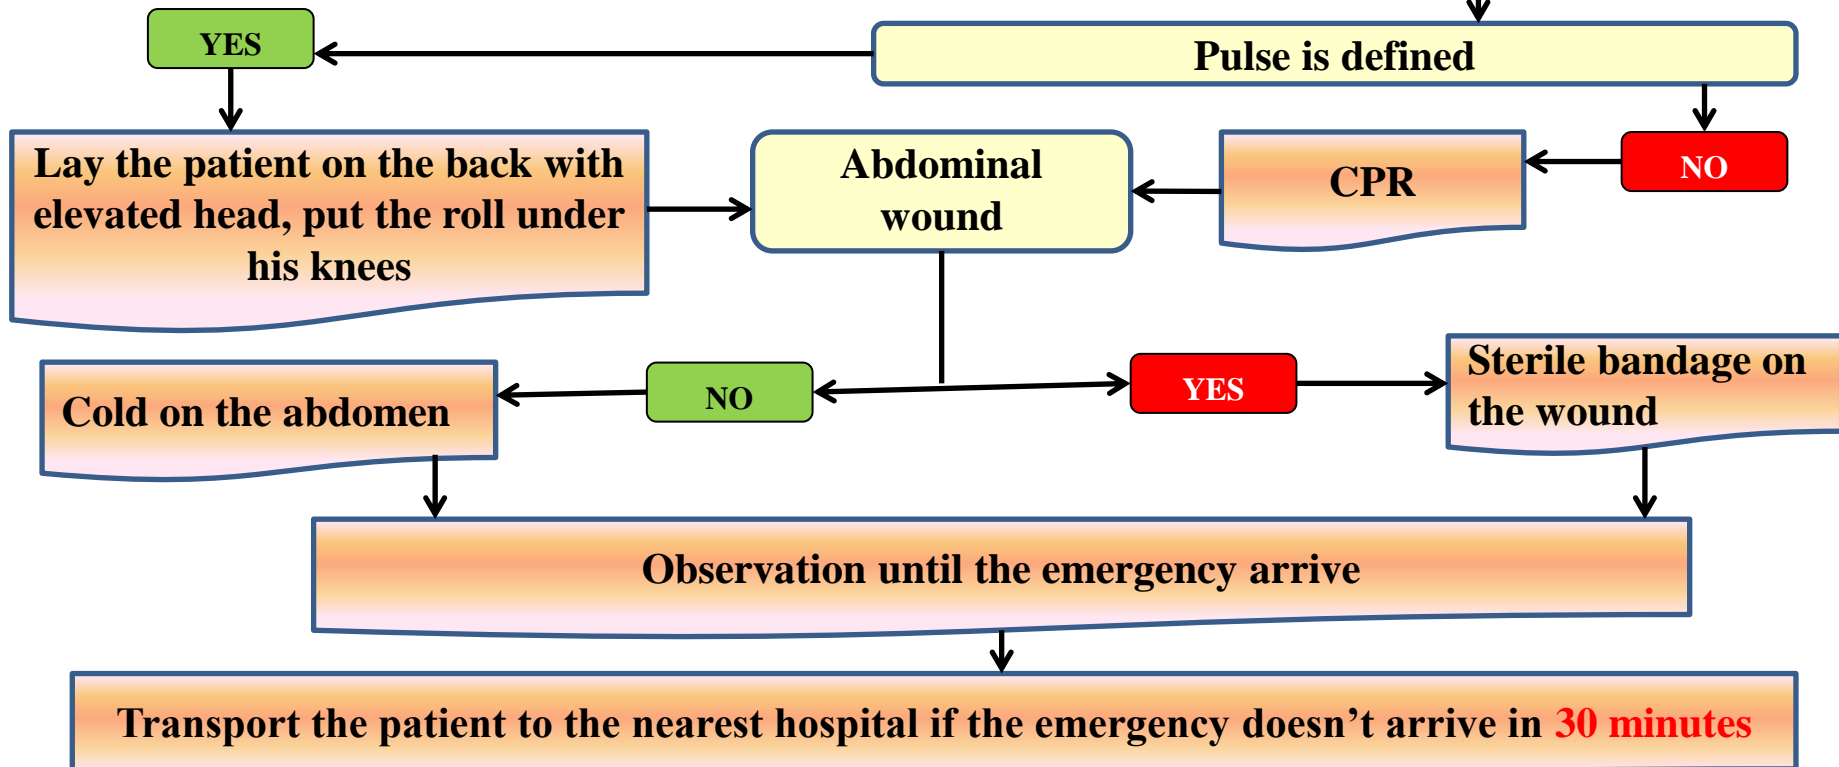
Pulse is defined

YES

NO

Lay the patient on the back with elevated head, put the roll under his knees

Abdominal wound

CPR

NO

YES

Cold on the abdomen

Sterile bandage on the wound

Observation until the emergency arrive

Transport the patient to the nearest hospital if the emergency doesn’t arrive in 30 minutes